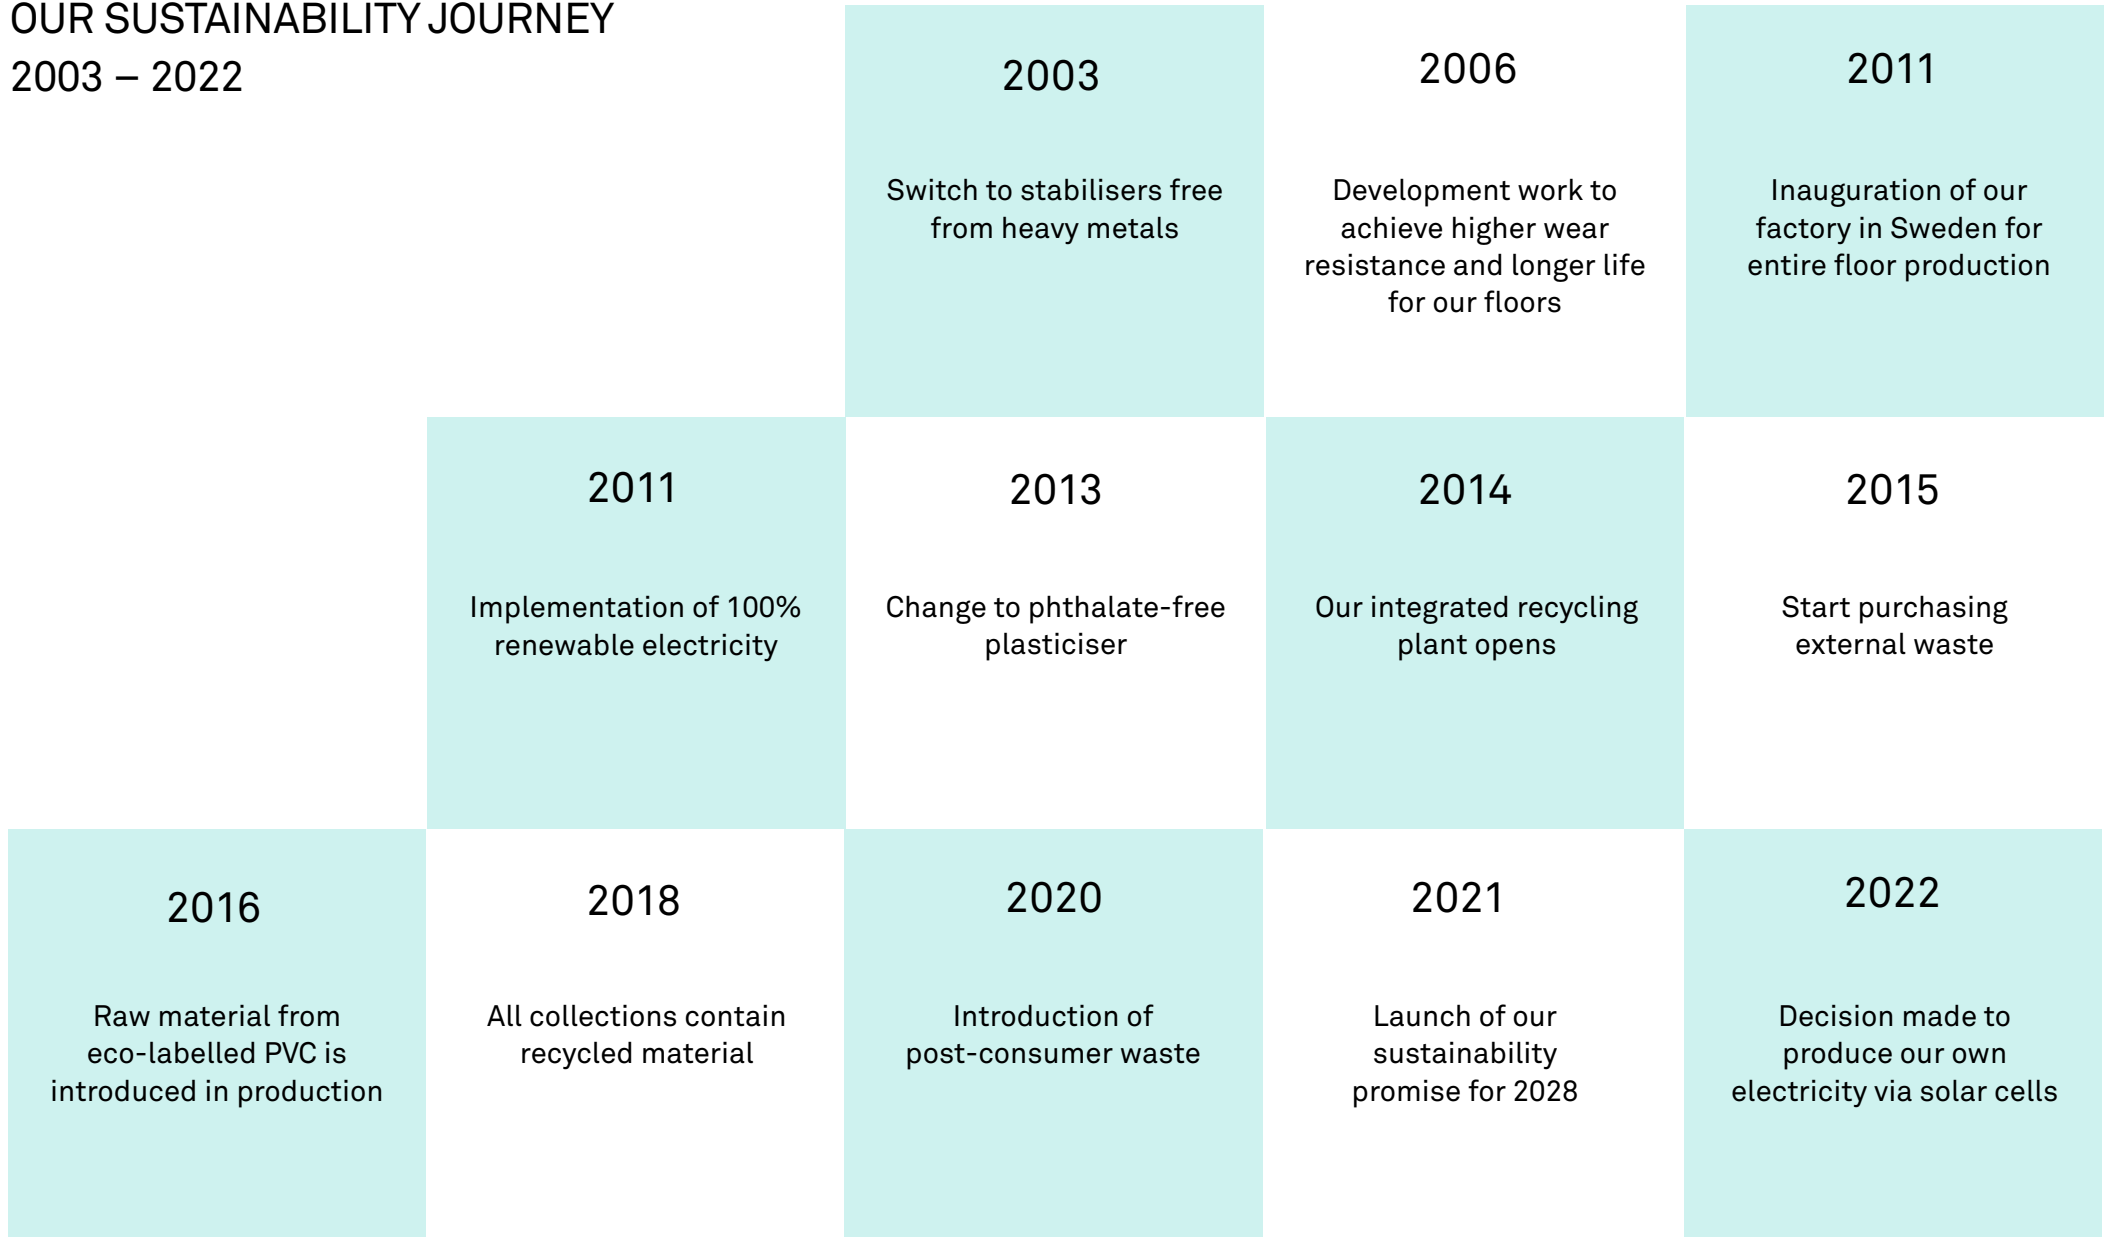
OUR SUSTAINABILITY JOURNEY
2003 – 2022

2003

Switch to stabilisers free from heavy metals

2006

Development work to achieve higher wear resistance and longer life for our floors

2011

Inauguration of our factory in Sweden for entire floor production

2011

Implementation of 100% renewable electricity

2013

Change to phthalate-free plasticiser

2014

Our integrated recycling plant opens

2015

Start purchasing external waste

2016

Raw material from eco-labelled PVC is introduced in production

2018

All collections contain recycled material

2020

Introduction of post-consumer waste

2021

Launch of our sustainability promise for 2028

2022

Decision made to produce our own electricity via solar cells